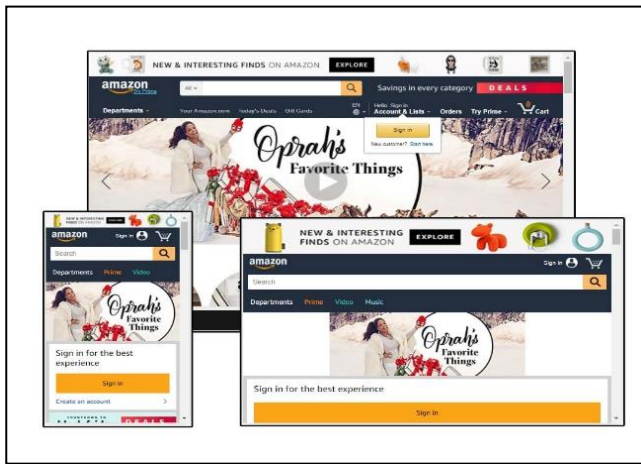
NEW & INTERESTING FINDS ON AMAZON EXPLORE

amazon Try Prime

All

Savings in every category DEALS

Departments Your Amazon.com Today's Deals Gift Cards

EN

Hello. Sign in Account & Lists Orders Try Prime 0 Cart

Sign in

New customer? Start here.

Oprah's Favorite Things

NEW & INTERESTING FINDS ON AMAZON EXPLORE

amazon Sign in

Search

Departments Prime Video

Oprah's Favorite Things

Sign in for the best experience

Sign in

Create an account

DEALS

NEW & INTERESTING FINDS ON AMAZON EXPLORE

amazon Sign in

Search

Departments Prime Video Music

Oprah's Favorite Things

Sign in for the best experience

Sign in